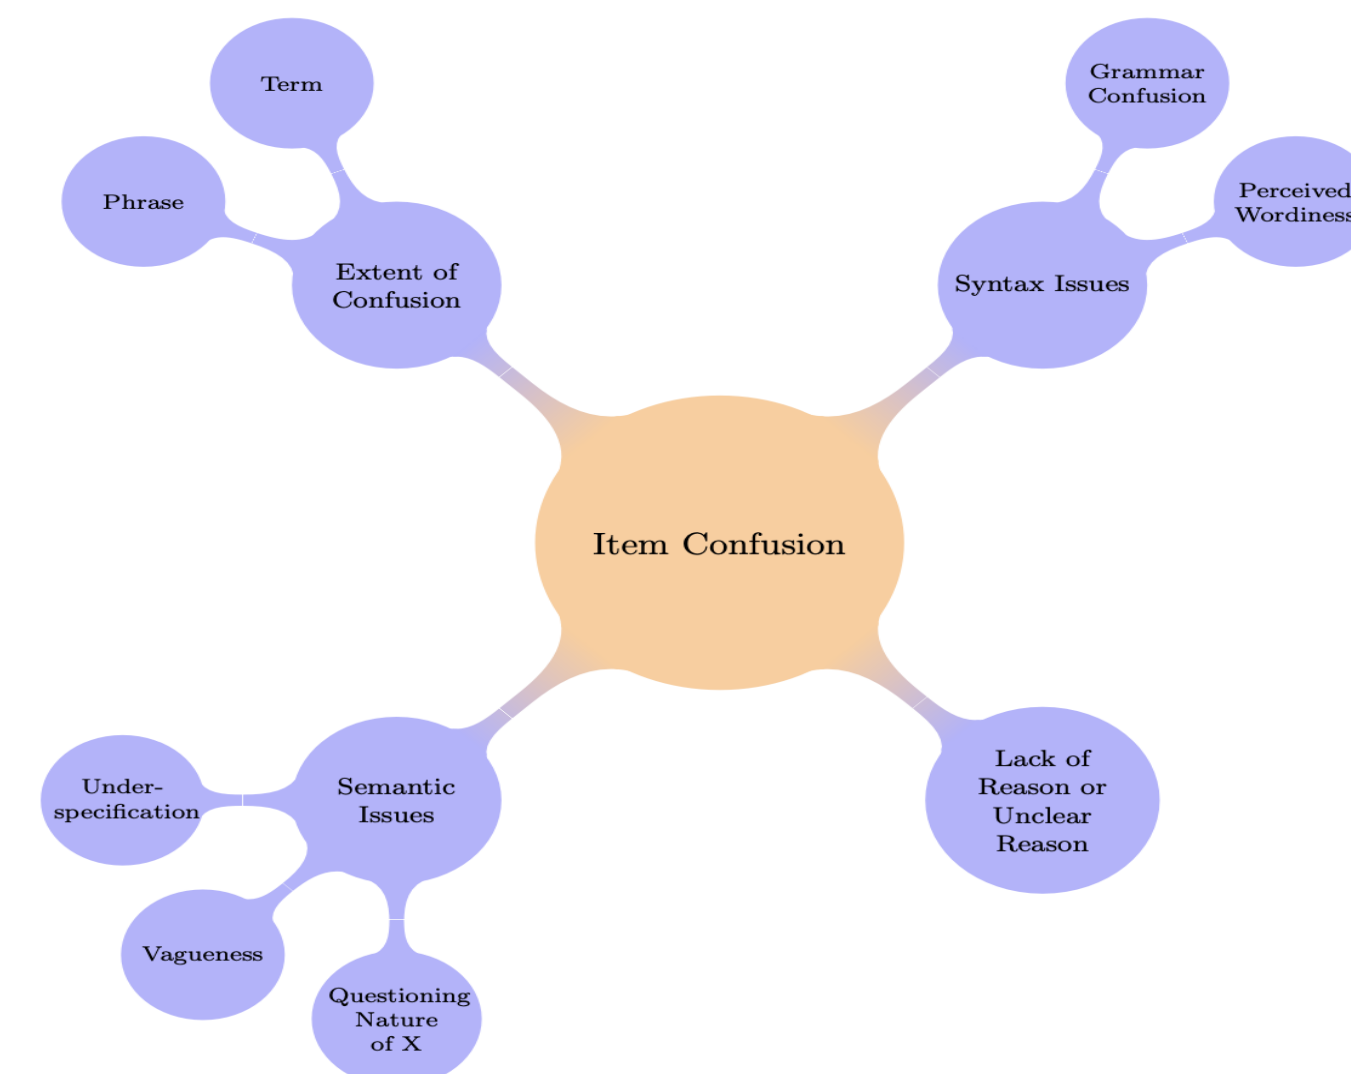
Term

Phrase

Extent of Confusion

Grammar Confusion

Perceived Wordiness

Syntax Issues

Item Confusion

Under-specification

Semantic Issues

Vagueness

Questioning Nature of X

Lack of Reason or Unclear Reason